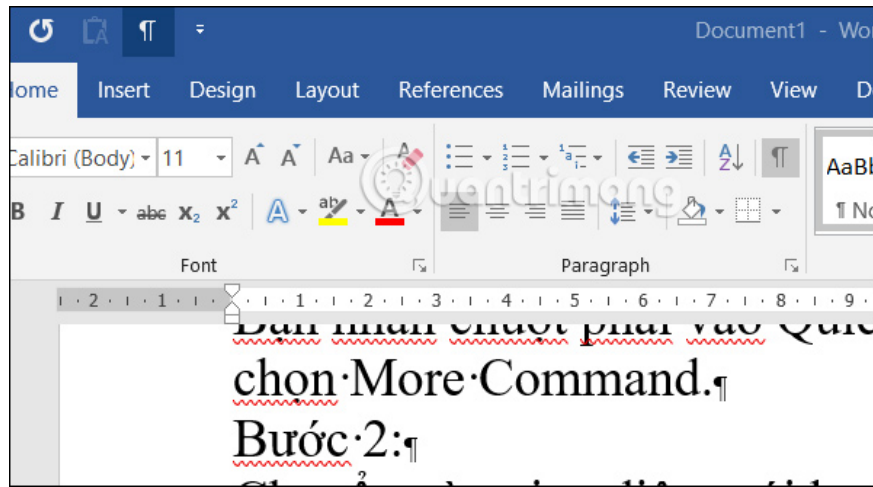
¶ Document1 - Wo

lome Insert Design Layout References Mailings Review View D

Calibri (Body) 11 A A Aa

B I U abc $x_2$ $x^2$ A ab A

Font

Paragraph

AaBb ¶ No

quantrimang

· 2 · 1 · 1 · 1 · 2 · 3 · 4 · 5 · 6 · 7 · 8 · 9

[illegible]

chọn·More·Command.¶

Bước·2:¶

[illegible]